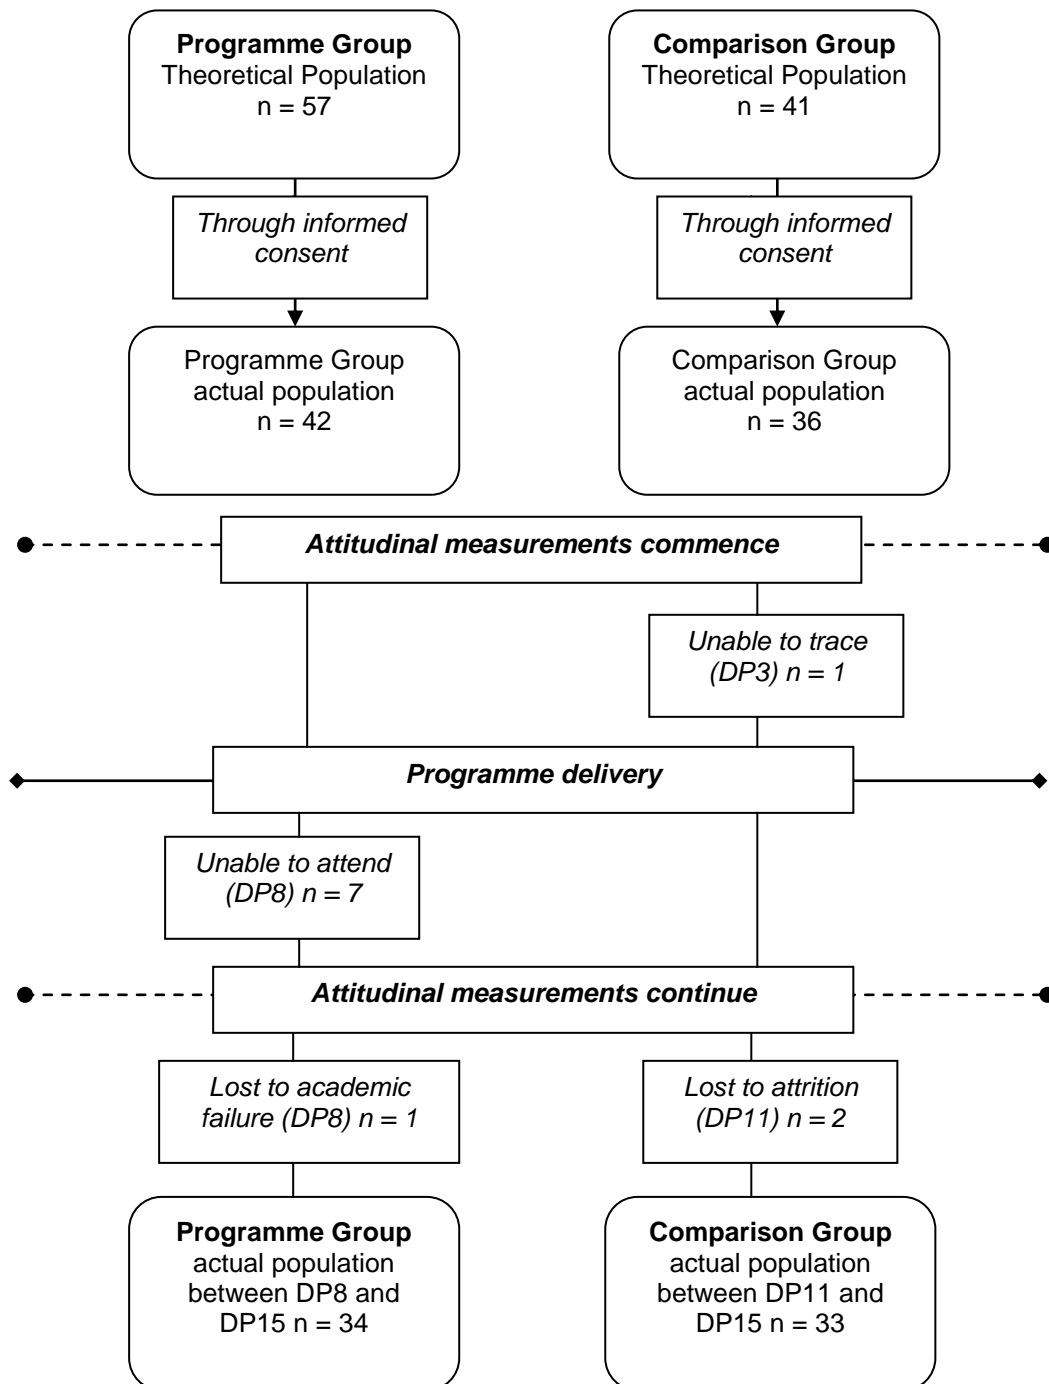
**Programme Group**
Theoretical Population
n = 57

**Comparison Group**
Theoretical Population
n = 41

*Through informed consent*

*Through informed consent*

Programme Group
actual population
n = 42

Comparison Group
actual population
n = 36

***Attitudinal measurements commence***

*Unable to trace (DP3) n = 1*

***Programme delivery***

*Unable to attend (DP8) n = 7*

***Attitudinal measurements continue***

*Lost to academic failure (DP8) n = 1*

*Lost to attrition (DP11) n = 2*

**Programme Group**
actual population between DP8 and DP15 n = 34

**Comparison Group**
actual population between DP11 and DP15 n = 33